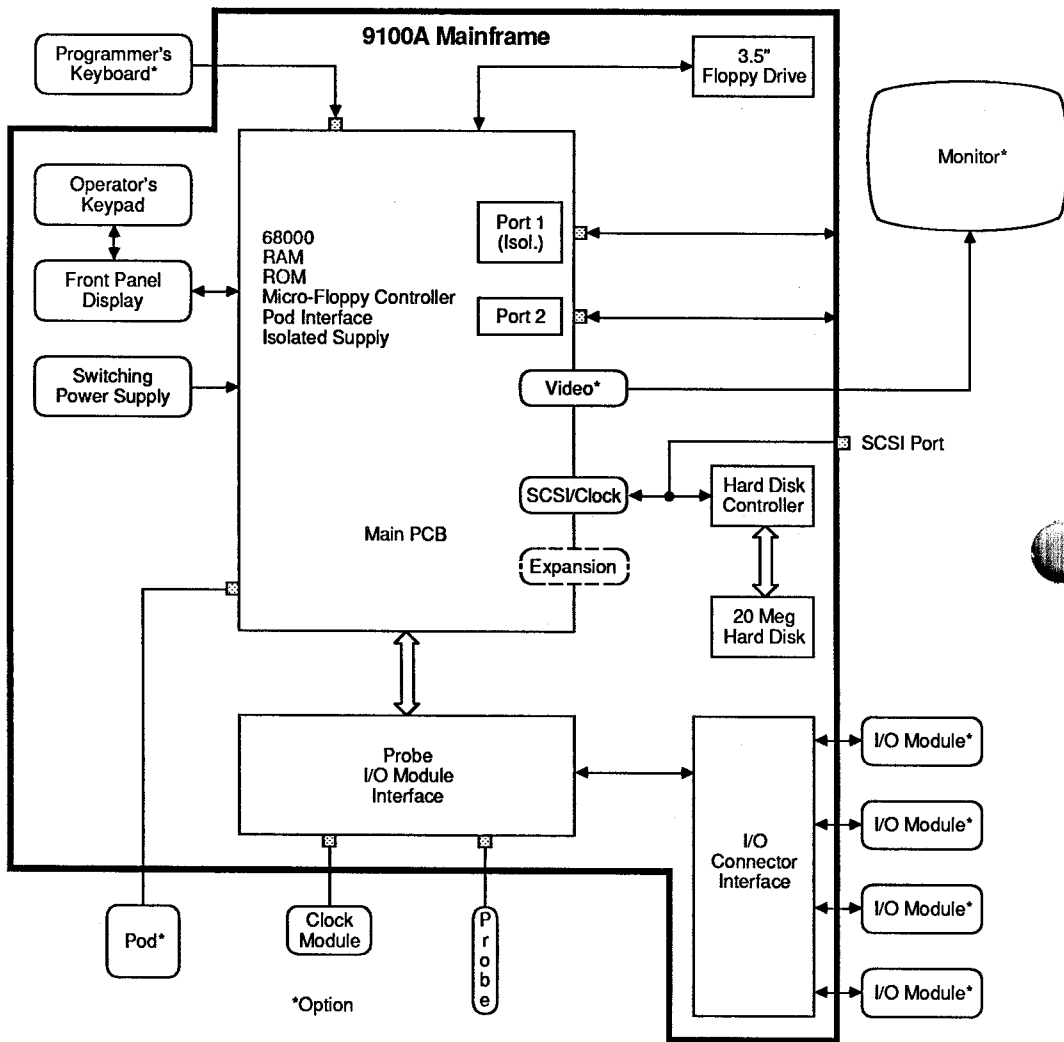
9100A Mainframe

Programmer's Keyboard*

3.5" Floppy Drive

Monitor*

Operator's Keypad

Front Panel Display

Switching Power Supply

68000
RAM
ROM
Micro-Floppy Controller
Pod Interface
Isolated Supply

Port 1 (Isol.)

Port 2

Video*

SCSI Port

SCSI/Clock

Hard Disk Controller

Main PCB

Expansion

20 Meg Hard Disk

Probe
I/O Module
Interface

I/O Connector Interface

I/O Module*

I/O Module*

I/O Module*

I/O Module*

Pod*

Clock Module

Probe

*Option